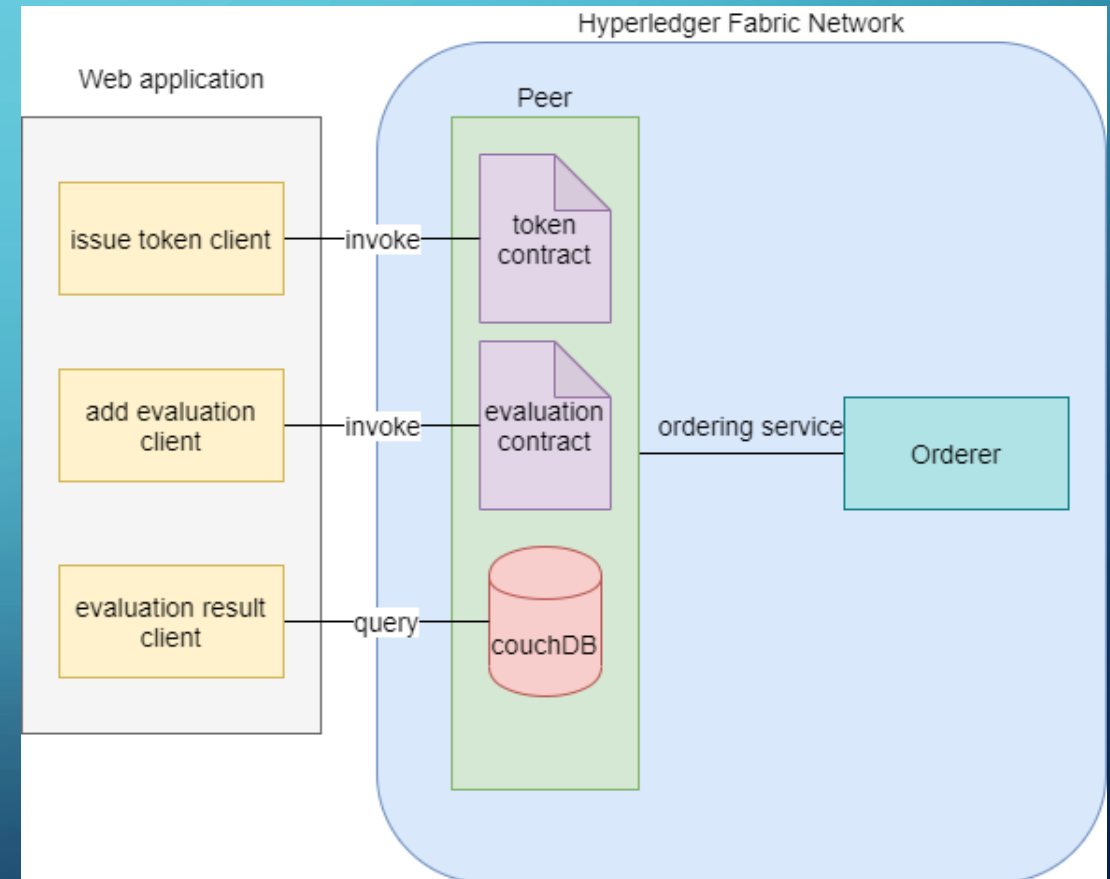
Hyperledger Fabric Network

Web application

Peer

issue token client

invoke

token contract

add evaluation client

invoke

evaluation contract

ordering service

Orderer

evaluation result client

query

couchDB